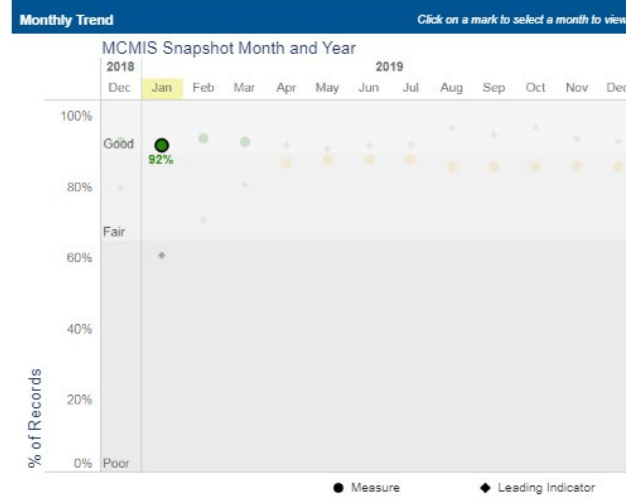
Monthly Trend

Click on a mark to select a month to view

MCMIS Snapshot Month and Year

| 2018 | 2019 | | | | | | | | | | | |
|---|---|---|---|---|---|---|---|---|---|---|---|---|
| Dec | Jan | Feb | Mar | Apr | May | Jun | Jul | Aug | Sep | Oct | Nov | Dec |

100%
Good
92%
80%
Fair
60%
40%
20%
0% Poor

% of Records

● Measure ◆ Leading Indicator